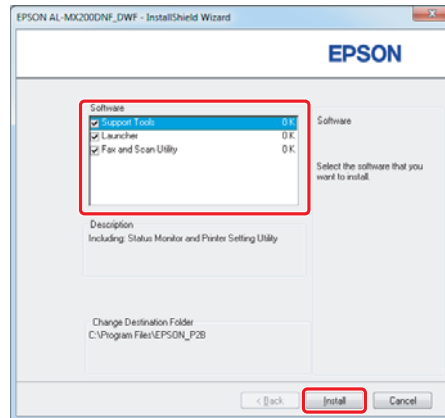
EPSON AL-MX200DNF_DWF - InstallShield Wizard

EPSON

Software

| | |
|---|---|
| Support Tools | 0 K |
| Launcher | 0 K |
| Fax and Scan Utility | 0 K |

Software

Select the software that you want to install.

Description

Including: Status Monitor and Printer Setting Utility

Change Destination Folder

C:\Program Files\EPSON_P2B

< Back

Install

Cancel